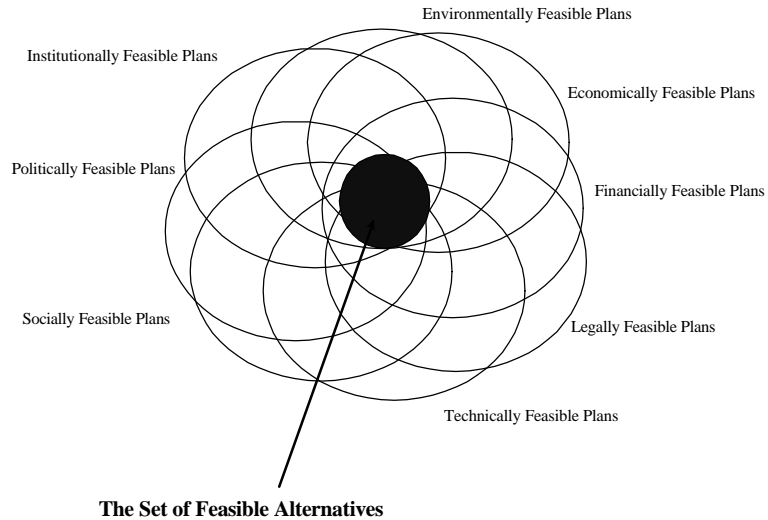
Environmentally Feasible Plans

Institutionally Feasible Plans

Economically Feasible Plans

Politically Feasible Plans

Financially Feasible Plans

Socially Feasible Plans

Legally Feasible Plans

Technically Feasible Plans

**The Set of Feasible Alternatives**